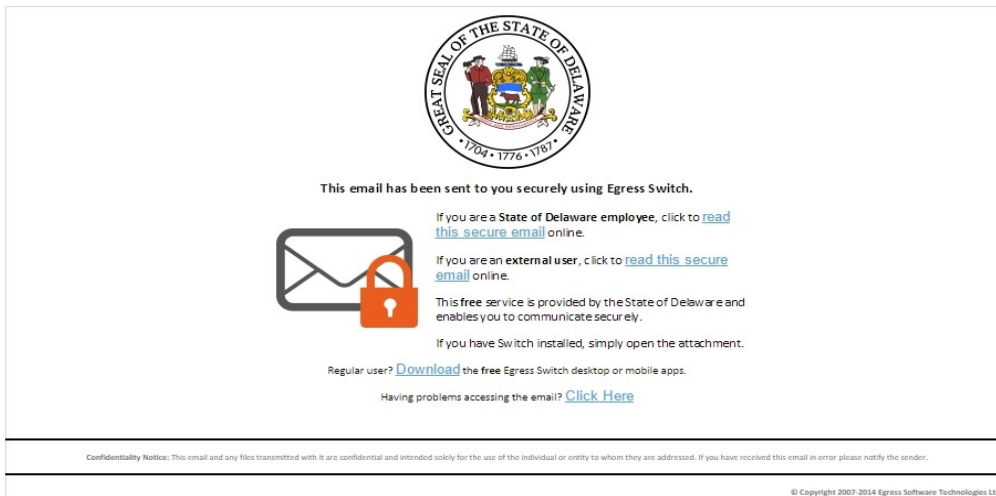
GREAT SEAL OF THE STATE OF DELAWARE
1704 • 1776 • 1787

This email has been sent to you securely using Egress Switch.

If you are a State of Delaware employee, click to read this secure email online.

If you are an external user, click to read this secure email online.

This free service is provided by the State of Delaware and enables you to communicate securely.

If you have Switch installed, simply open the attachment.

Regular user? Download the free Egress Switch desktop or mobile apps.

Having problems accessing the email? Click Here

Confidentiality Notice: This email and any files transmitted with it are confidential and intended solely for the use of the individual or entity to whom they are addressed. If you have received this email in error please notify the sender.

© Copyright 2007-2014 Egress Software Technologies Lt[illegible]